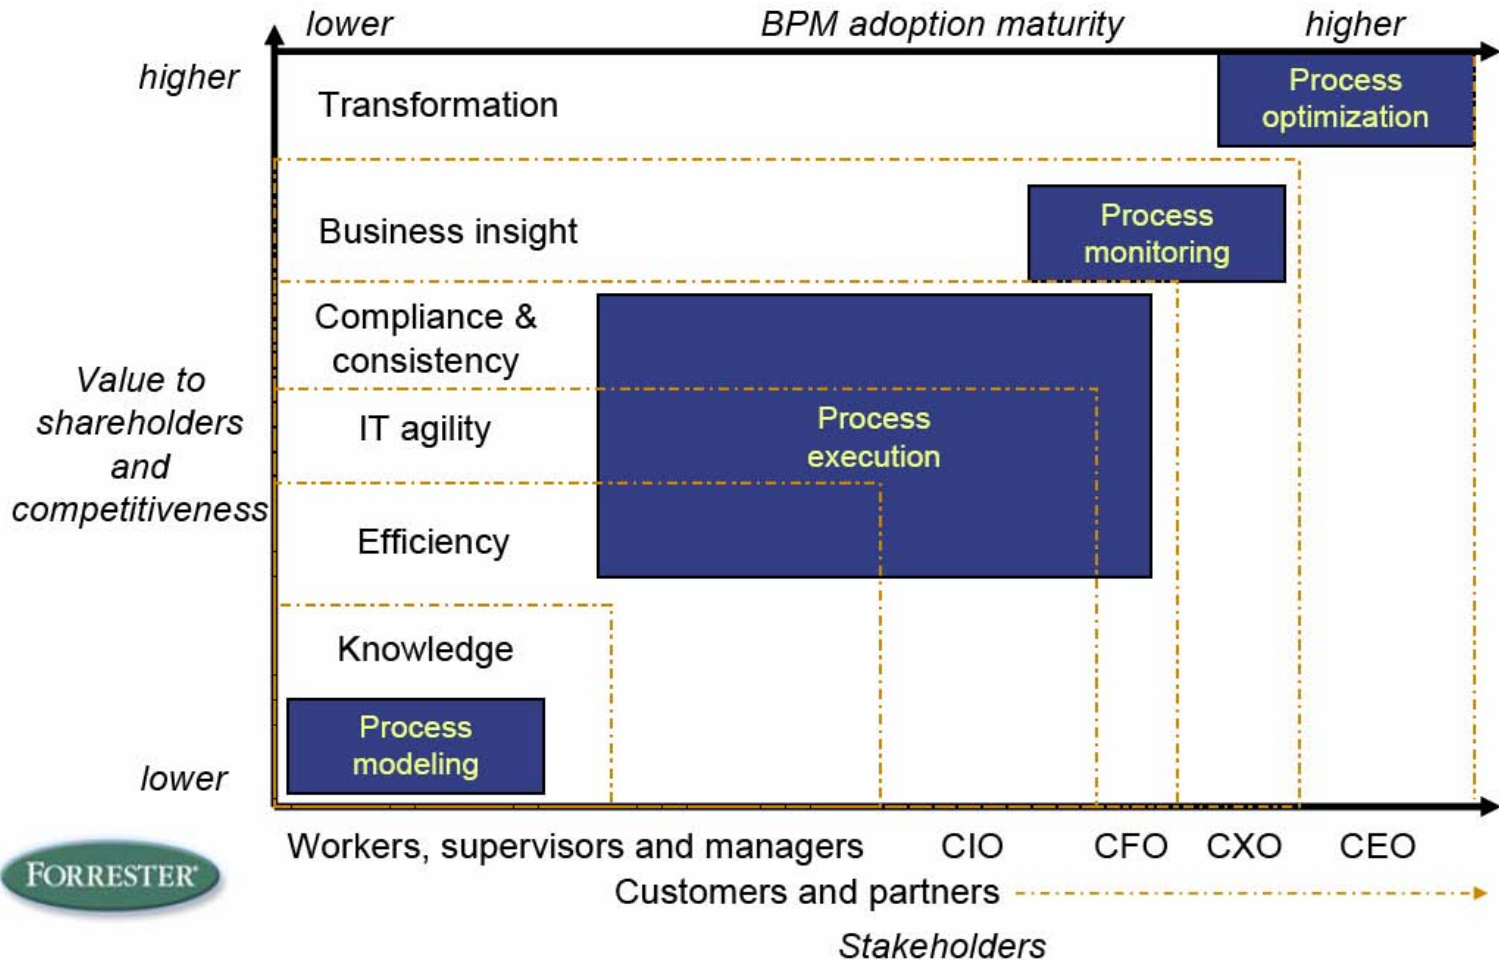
lower BPM adoption maturity higher

higher

Transformation

Process optimization

Business insight

Process monitoring

Compliance & consistency

IT agility

Process execution

Efficiency

Value to shareholders and competitiveness

Knowledge

Process modeling

lower

FORRESTER

Workers, supervisors and managers CIO CFO CXO CEO

Customers and partners

Stakeholders